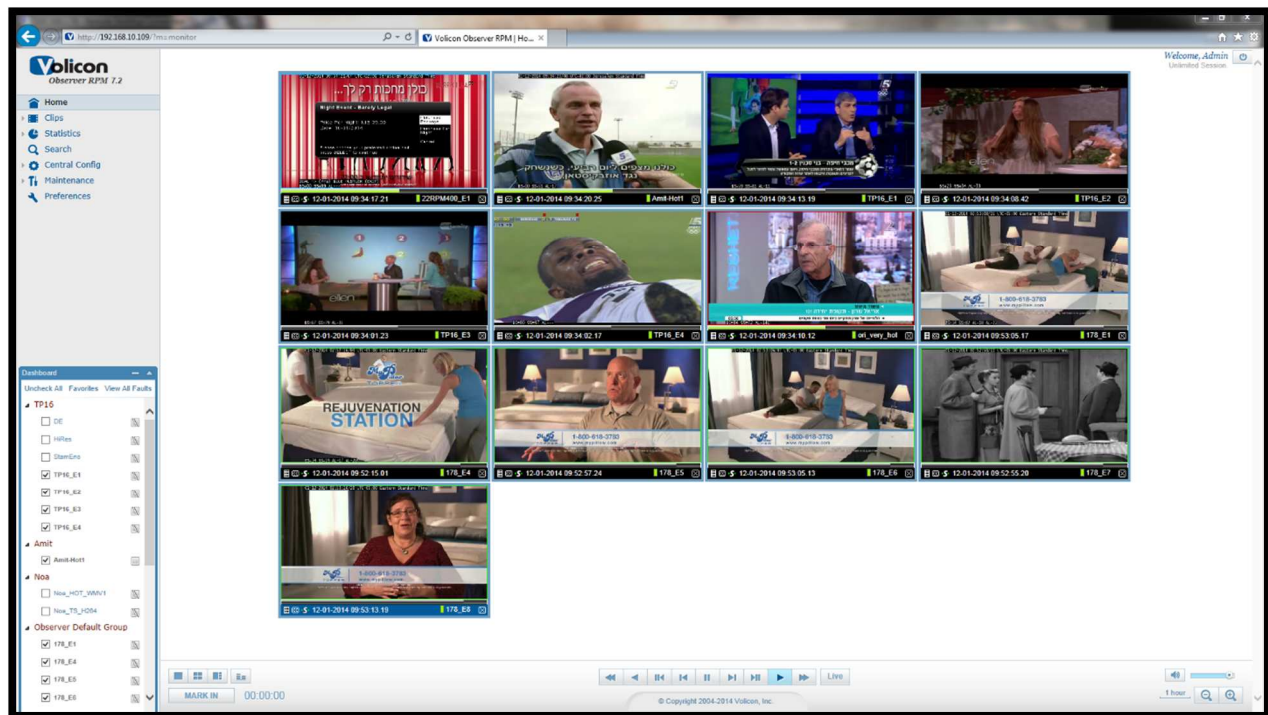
http://192.168.10.109/?ms-monitor

Volicon Observer RPM | Ho...

Volicon
Observer RPM 7.2

Welcome, Admin
Unlimited Session

Home
Clips
Statistics
Search
Central Config
Maintenance
Preferences

Dashboard
Uncheck All Favorites View All Faults
TP16
DE
HiRes
StamEns
TP16_E1
TP16_E2
TP16_E3
TP16_E4
Amit
Amit-Hot1
Noa
Noa_HOT_WMV1
Noa_T5_H264
Observer Default Group
178_E1
178_E4
178_E5
178_E6

12-01-2014 09:34:17.21 22RPM400_E1
12-01-2014 09:34:20.25 Amit-Hot1
12-01-2014 09:34:13.19 TP16_E1
12-01-2014 09:34:08.42 TP16_E2
12-01-2014 09:34:01.23 TP16_E3
12-01-2014 09:34:02.17 TP16_E4
12-01-2014 09:34:10.12 ori_very_hot
12-01-2014 09:53:05.17 178_E1
REJUVENATION STATION
12-01-2014 09:52:15.01 178_E4
12-01-2014 09:52:57.24 178_E5
12-01-2014 09:53:05.13 178_E6
12-01-2014 09:52:55.20 178_E7
12-01-2014 09:53:13.19 178_E8

1-800-618-3793
1-800-618-3730

MARK IN 00:00:00
Live
1 hour
© Copyright 2004-2014 Volicon, Inc.